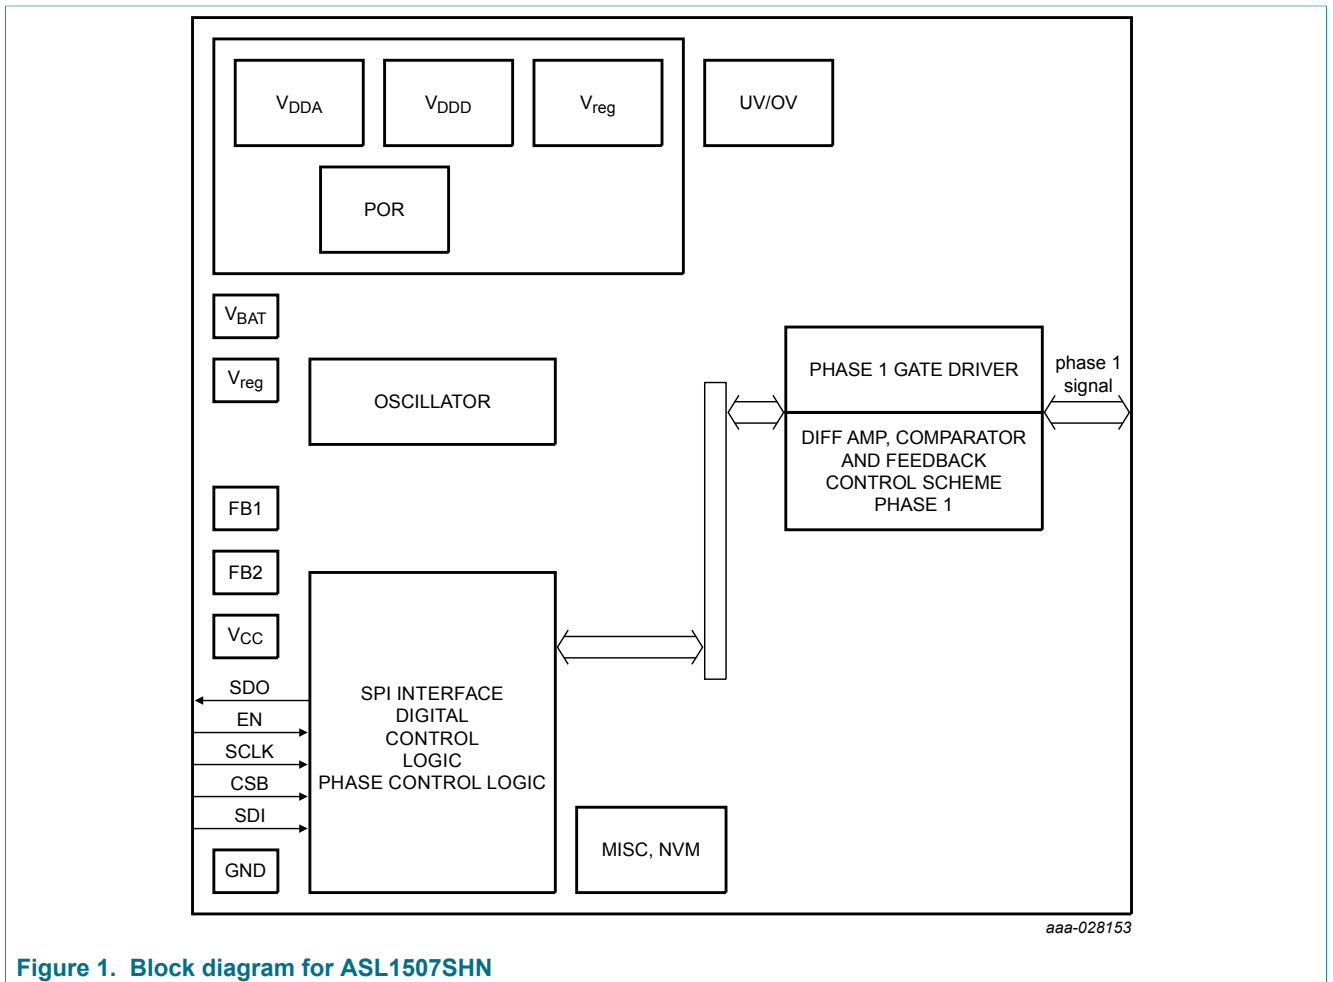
$V_{DDA}$

$V_{DDD}$

$V_{reg}$

UV/OV

POR

$V_{BAT}$

$V_{reg}$

OSCILLATOR

PHASE 1 GATE DRIVER

phase 1 signal

DIFF AMP, COMPARATOR AND FEEDBACK CONTROL SCHEME PHASE 1

FB1

FB2

$V_{CC}$

SDO

EN

SCLK

CSB

SDI

SPI INTERFACE DIGITAL CONTROL LOGIC PHASE CONTROL LOGIC

GND

MISC, NVM

aaa-028153

Figure 1. Block diagram for ASL1507SHN